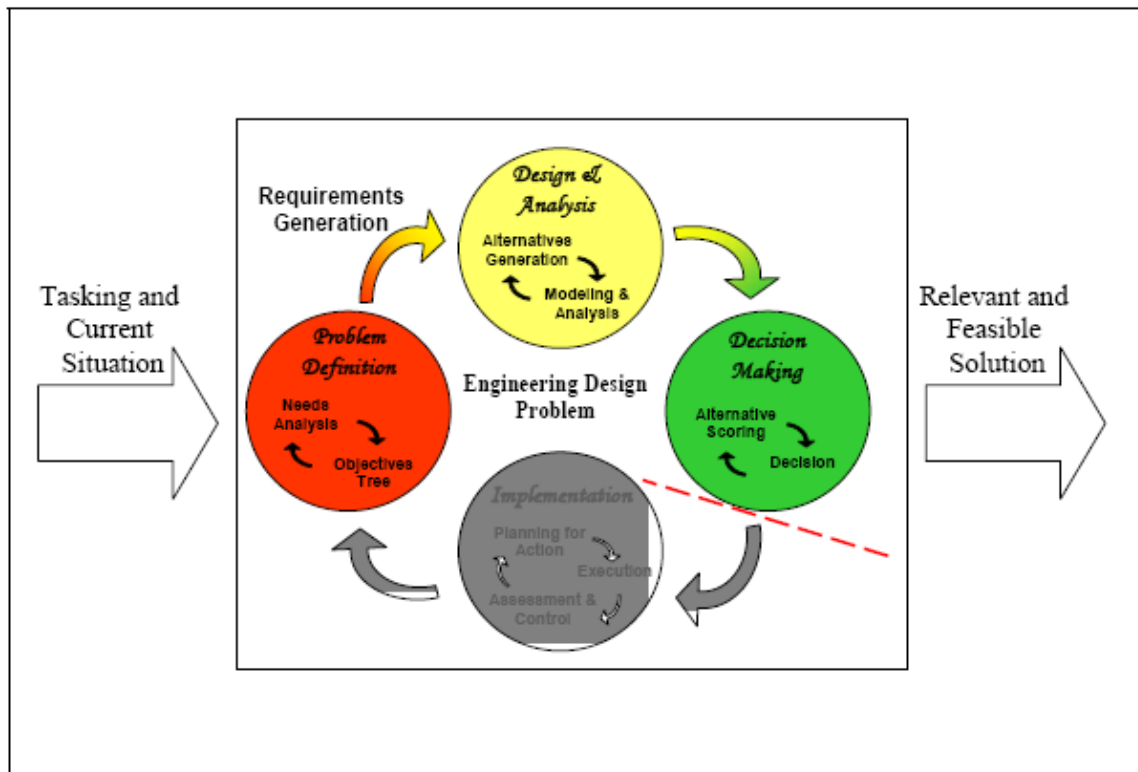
Tasking and Current Situation

Requirements Generation

Design & Analysis

Alternatives Generation

Modeling & Analysis

Problem Definition

Needs Analysis

Objectives Tree

Engineering Design Problem

Decision Making

Alternative Scoring

Decision

Implementation

Planning for Action

Execution

Assessment & Control

Relevant and Feasible Solution